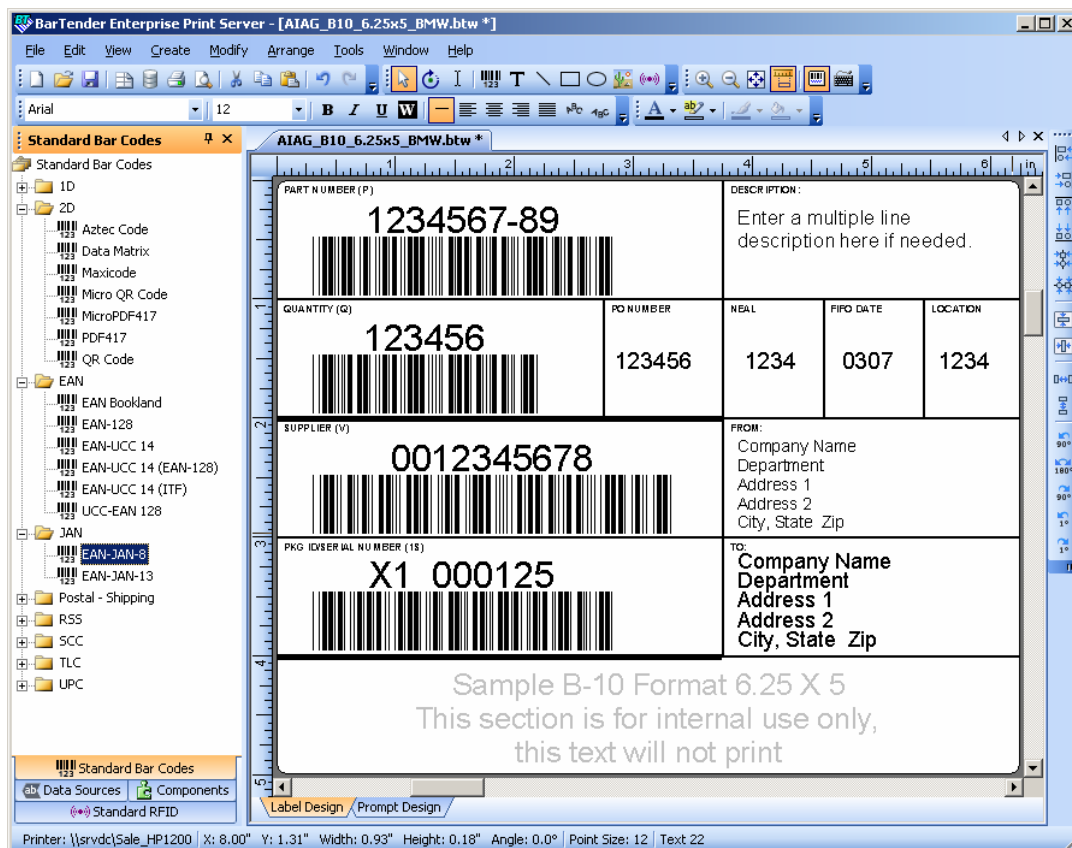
BarTender Enterprise Print Server - [AIAG_B10_6.25x5_BMW.btw *]

File Edit View Create Modify Arrange Tools Window Help

Arial 12

Standard Bar Codes

Standard Bar Codes
1D
2D
Aztec Code
Data Matrix
Maxicode
Micro QR Code
MicroPDF417
PDF417
QR Code
EAN
EAN Bookland
EAN-128
EAN-UCC 14
EAN-UCC 14 (EAN-128)
EAN-UCC 14 (ITF)
UCC-EAN 128
JAN
EAN-JAN-8
EAN-JAN-13
Postal - Shipping
RSS
SCC
TLC
UPC

Standard Bar Codes
Data Sources
Components
Standard RFID

AIAG_B10_6.25x5_BMW.btw *

PART NUMBER (P)
1234567-89

DESCRIPTION:
Enter a multiple line description here if needed.

QUANTITY (Q)
123456

PO NUMBER
123456

NEAL
1234

FIFO DATE
0307

LOCATION
1234

SUPPLIER (V)
0012345678

FROM:
Company Name
Department
Address 1
Address 2
City, State Zip

PKG ID/SERIAL NUMBER (1S)
X1 000125

TO:
Company Name
Department
Address 1
Address 2
City, State Zip

Sample B-10 Format 6.25 X 5
This section is for internal use only, this text will not print

Label Design
Prompt Design

Printer: \\srvdc\Sale_HP1200 | X: 8.00" Y: 1.31" Width: 0.93" Height: 0.18" Angle: 0.0° | Point Size: 12 | Text 22